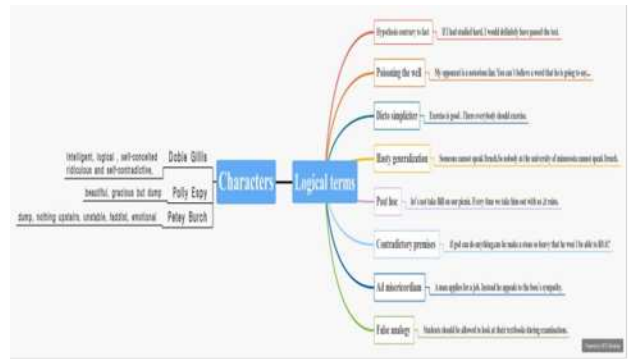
Characters

Dobie Gillis
Intelligent, logical, self-conceited ridiculous and self-contradictive,

Polly Espy
beautiful, gracious but dump

Petey Burch
dump, nothing upstairs, unstable, faddist, emotional

Logical terms

Hypothesis contrary to fact
If I had studied hard, I would definitely have passed the test.

Poisoning the well
My opponent is a notorious liar. You can't believe a word that he is going to say...

Dicto simpliciter
Exercise is good. There everybody should exercise.

Hasty generalization
Someone cannot speak french So nobody at the university of minnesota cannot speak french.

Post hoc
let's not take Bill on our picnic. Every time we take him out with us ,it rains.

Contradictory premises
If god can do anything,can he make a stone so heavy that he won't be able to lift it?

Ad misericordiam
A man applies for a job. Instead he appeals to the boss's sympathy.

False analogy
Students should be allowed to look at their textbooks during examinations.

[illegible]